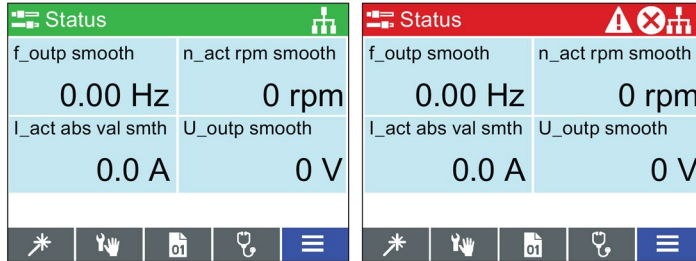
Status

| f_outp smooth | n_act rpm smooth |
|---|---|
| 0.00 Hz | 0 rpm |
| I_act abs val smth | U_outp smooth |
| 0.0 A | 0 V |

01

Status

| f_outp smooth | n_act rpm smooth |
|---|---|
| 0.00 Hz | 0 rpm |
| I_act abs val smth | U_outp smooth |
| 0.0 A | 0 V |

01